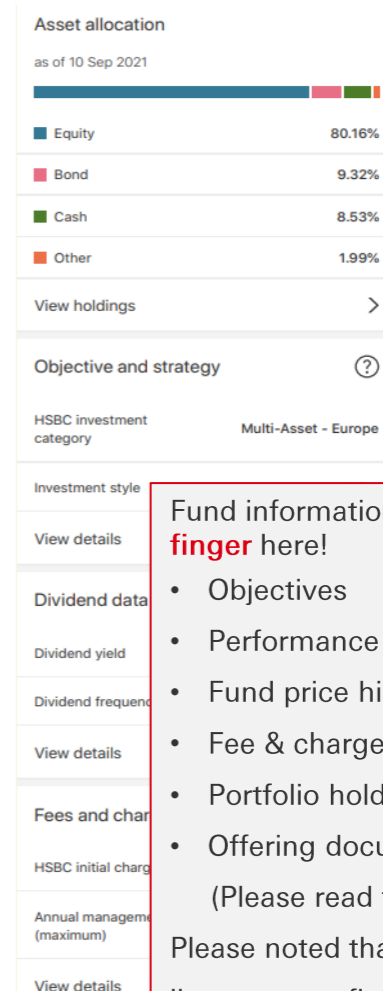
Asset allocation

as of 10 Sep 2021

Equity 80.16%

Bond 9.32%

Cash 8.53%

Other 1.99%

View holdings >

Objective and strategy ?

HSBC investment category Multi-Asset - Europe

Investment style

View details

Dividend data

Dividend yield

Dividend frequenc

View details

Fees and char

HSBC initial charg

Annual manageme (maximum)

View details

Fund informatio
finger here!
• Objectives
• Performance
• Fund price hi
• Fee & charge
• Portfolio hold
• Offering docu
(Please read
Please noted tha